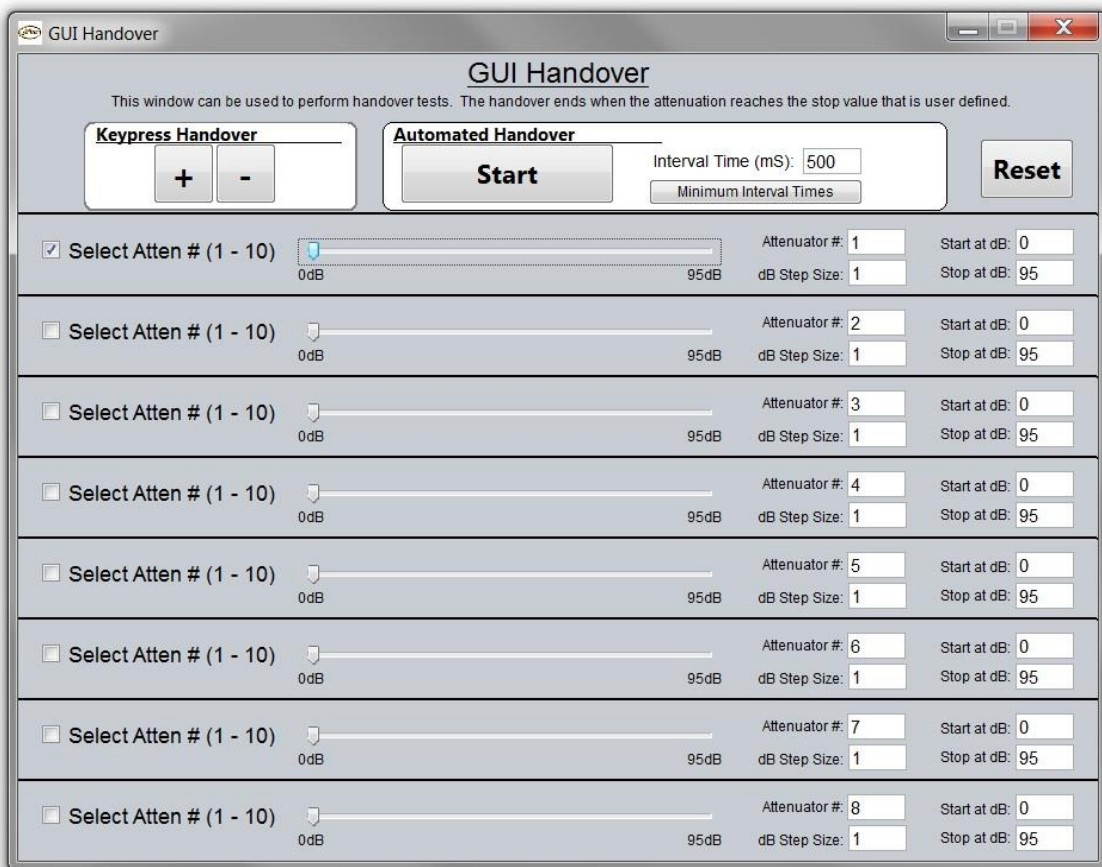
GUI Handover

GUI Handover

This window can be used to perform handover tests. The handover ends when the attenuation reaches the stop value that is user defined.

Keypress Handover
+ -

Automated Handover
Start
Interval Time (mS): 500
Minimum Interval Times

Reset

Select Atten # (1 - 10) 0dB 95dB Attenuator #: 1 dB Step Size: 1 Start at dB: 0 Stop at dB: 95

Select Atten # (1 - 10) 0dB 95dB Attenuator #: 2 dB Step Size: 1 Start at dB: 0 Stop at dB: 95

Select Atten # (1 - 10) 0dB 95dB Attenuator #: 3 dB Step Size: 1 Start at dB: 0 Stop at dB: 95

Select Atten # (1 - 10) 0dB 95dB Attenuator #: 4 dB Step Size: 1 Start at dB: 0 Stop at dB: 95

Select Atten # (1 - 10) 0dB 95dB Attenuator #: 5 dB Step Size: 1 Start at dB: 0 Stop at dB: 95

Select Atten # (1 - 10) 0dB 95dB Attenuator #: 6 dB Step Size: 1 Start at dB: 0 Stop at dB: 95

Select Atten # (1 - 10) 0dB 95dB Attenuator #: 7 dB Step Size: 1 Start at dB: 0 Stop at dB: 95

Select Atten # (1 - 10) 0dB 95dB Attenuator #: 8 dB Step Size: 1 Start at dB: 0 Stop at dB: 95